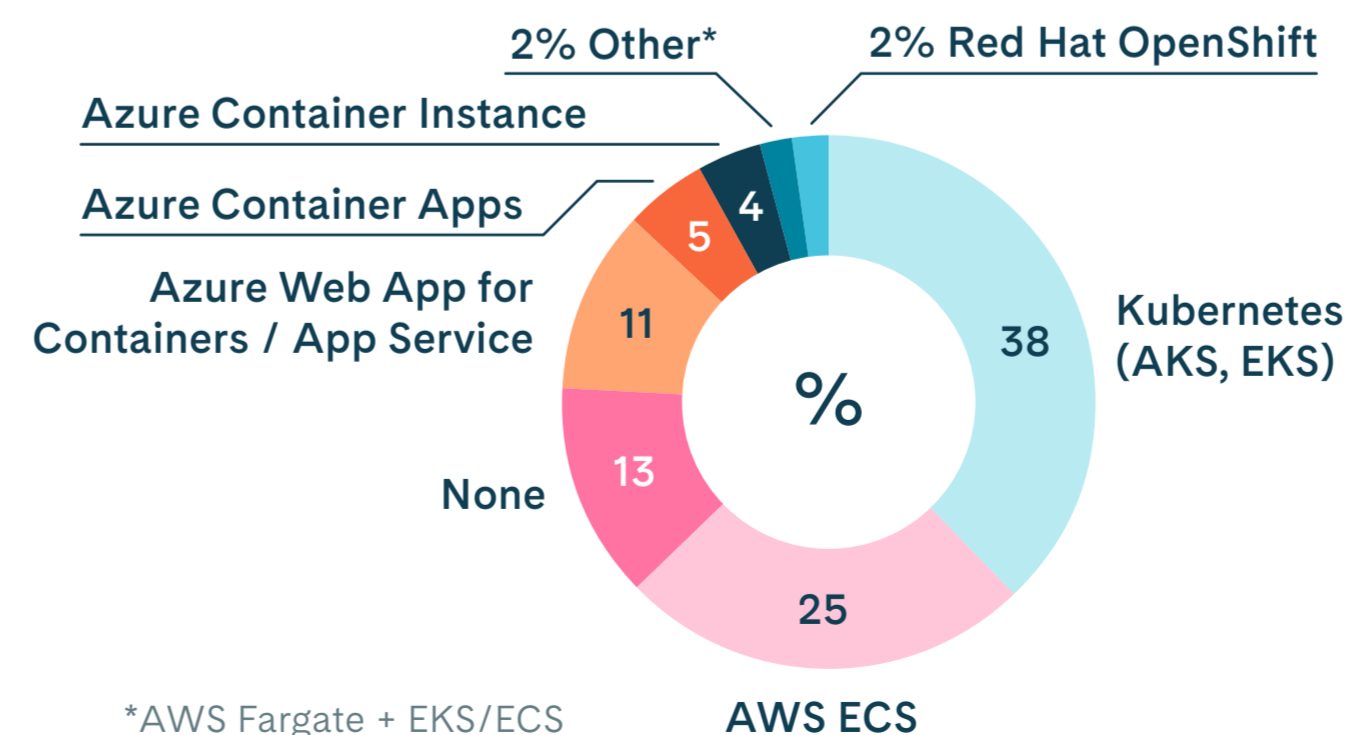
2% Other*

2% Red Hat OpenShift

Azure Container Instance

Azure Container Apps

4

5

Azure Web App for Containers / App Service

11

38

Kubernetes (AKS, EKS)

%

None

13

25

*AWS Fargate + EKS/ECS

AWS ECS